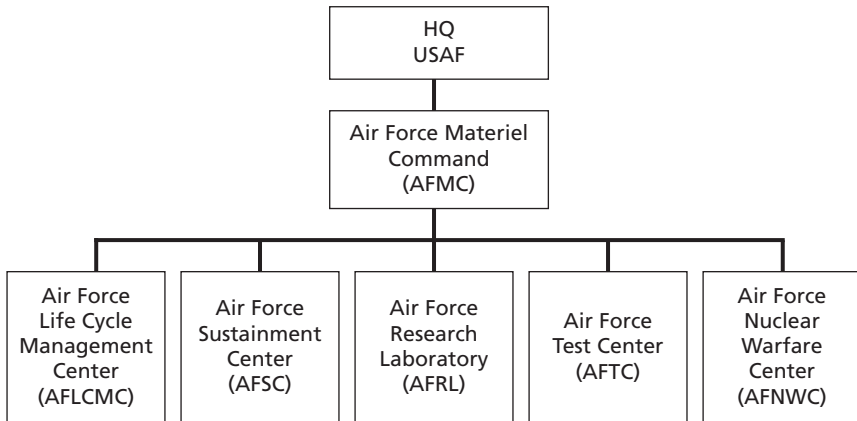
HQ
USAF

Air Force Materiel Command
(AFMC)

Air Force Life Cycle Management Center
(AFLCMC)

Air Force Sustainment Center
(AFSC)

Air Force Research Laboratory
(AFRL)

Air Force Test Center
(AFTC)

Air Force Nuclear Warfare Center
(AFNWC)